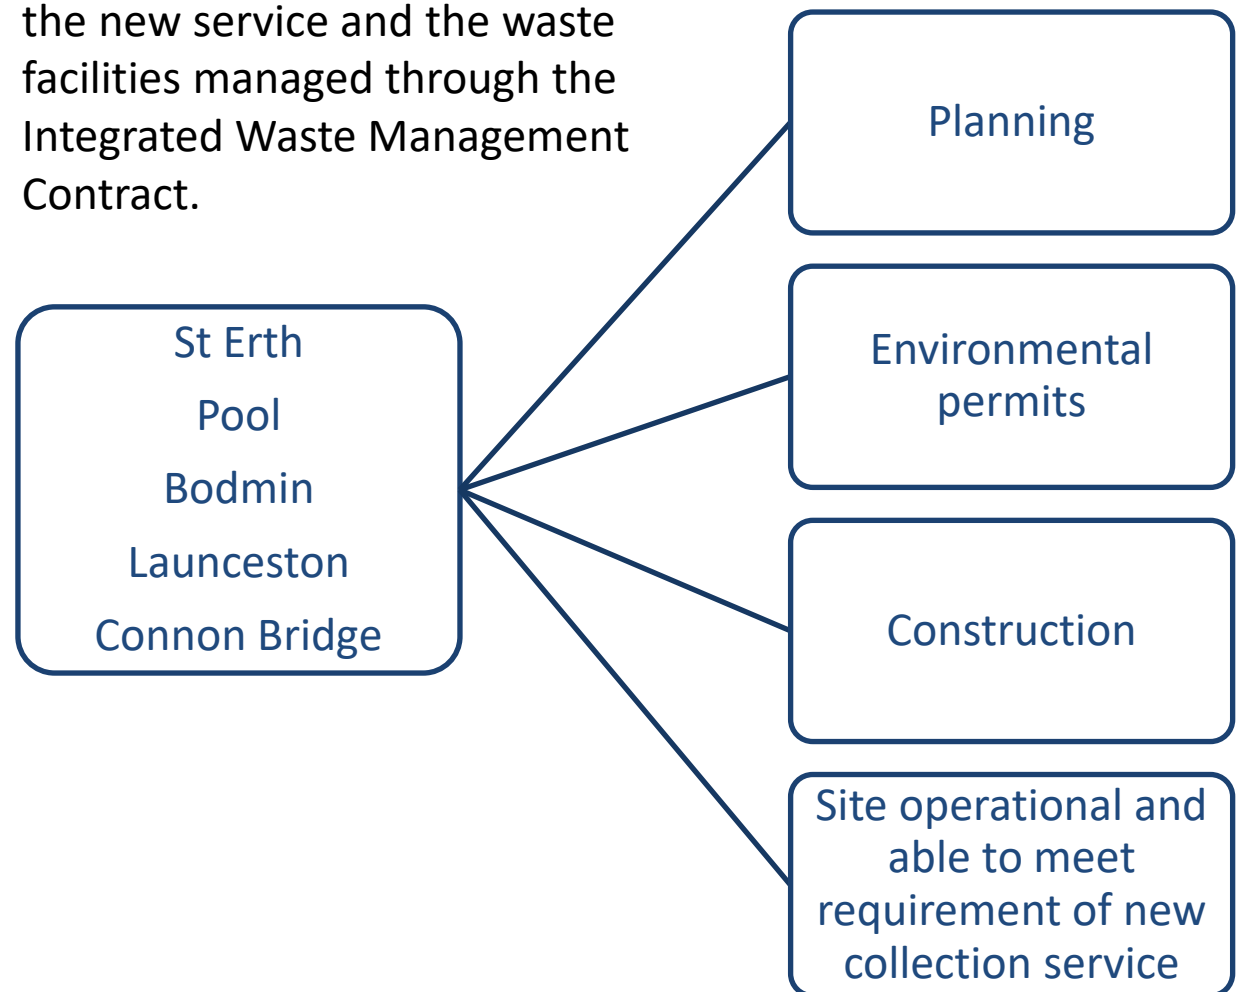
the new service and the waste facilities managed through the Integrated Waste Management Contract.

St Erth
Pool
Bodmin
Launceston
Connon Bridge

Planning

Environmental permits

Construction

Site operational and able to meet requirement of new collection service